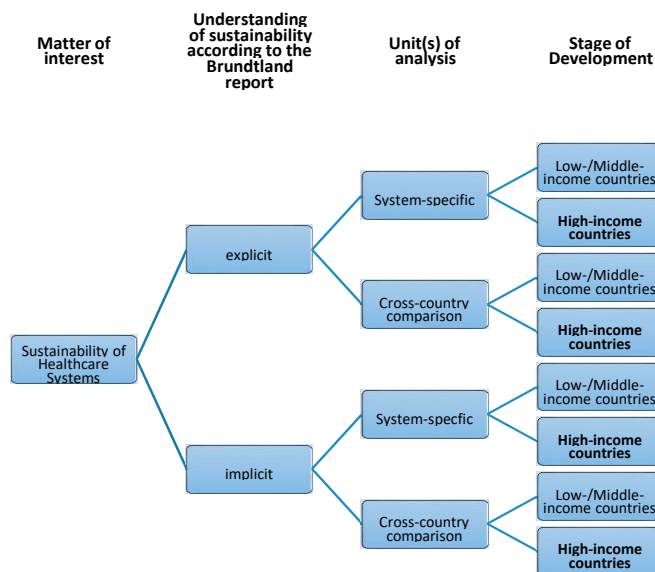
Matter of interest

Understanding of sustainability according to the Brundtland report

Unit(s) of analysis

Stage of Development

Sustainability of Healthcare Systems

explicit

implicit

System-specific

Cross-country comparison

System-specfic

Cross-country comparison

Low-/Middle-income countries

High-income countries

Low-/Middle-income countries

High-income countries

Low-/Middle-income countries

High-income countries

Low-/Middle-income countries

High-income countries